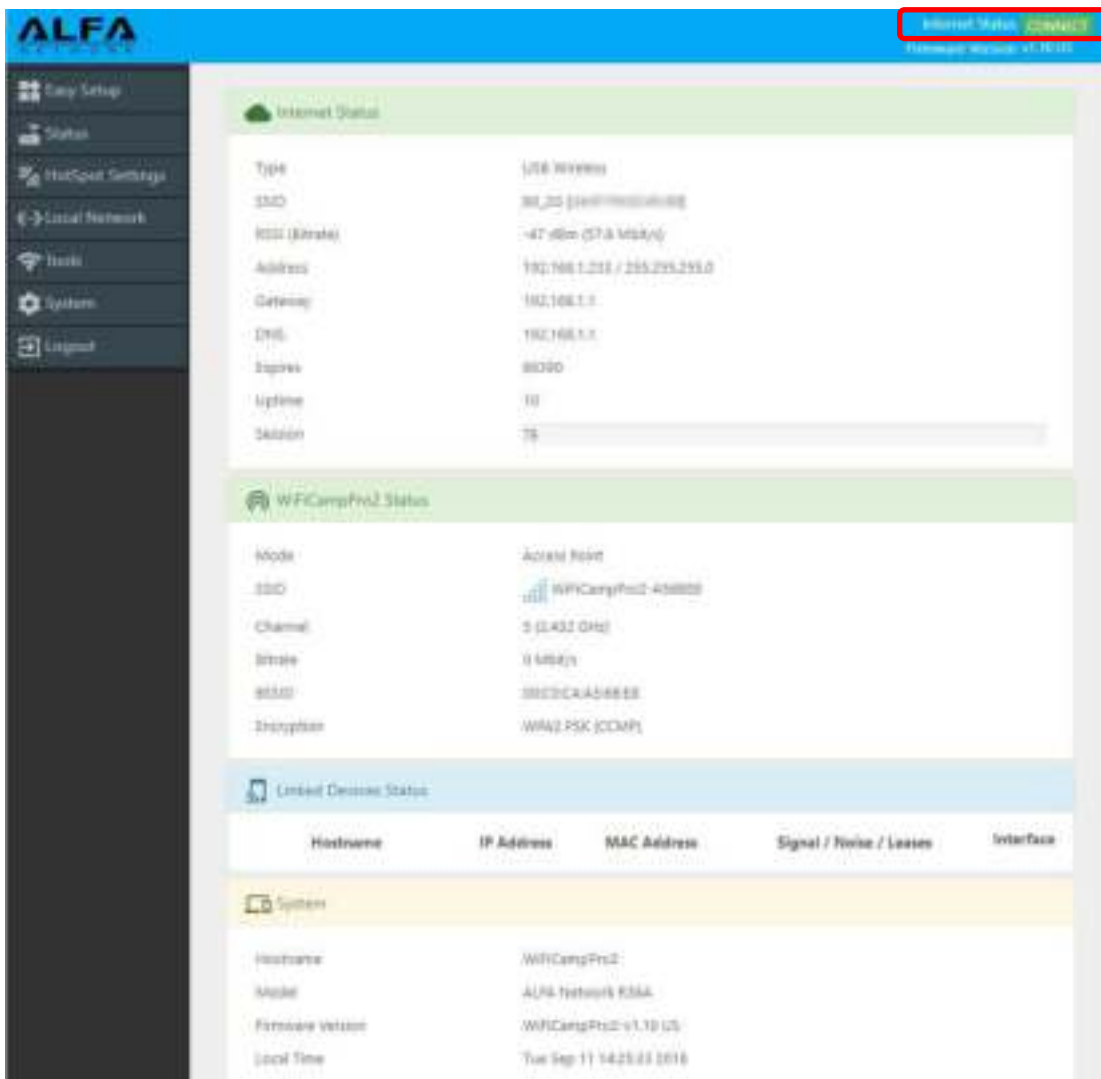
ALFA

Internet Status CONNECT
Firmware Version v1.10 US

Easy Setup
Status
HotSpot Settings
Local Network
Tools
System
Logout

Internet Status

| | |
|---|---|
| Type | USB Wireless |
| SSID | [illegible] |
| RSSI (Bitrate) | -47 dBm (57.8 Mbit/s) |
| Address | 192.168.1.233 / 255.255.255.0 |
| Gateway | 192.168.1.1 |
| DNS | 192.168.1.1 |
| Expires | 86390 |
| Uptime | 10 |
| Session | 78 |

WiFiCampPro2 Status

| | |
|---|---|
| Mode | Access Point |
| SSID | WiFiCampPro2-A56B0B |
| Channel | 5 (2.432 GHz) |
| Bitrate | 0 Mbit/s |
| BSSID | 00:C0:CA:A5:6B:EB |
| Encryption | WPA2 PSK (CCMP) |

Linked Devices Status

| Hostname | IP Address | MAC Address | Signal / Noise / Leases | Interface |
|---|---|---|---|---|

System

| | |
|---|---|
| Hostname | WiFiCampPro2 |
| Model | ALFA Network R36A |
| Firmware Version | WiFiCampPro2-v1.10 US |
| Local Time | Tue Sep 11 14:25:03 2018 |